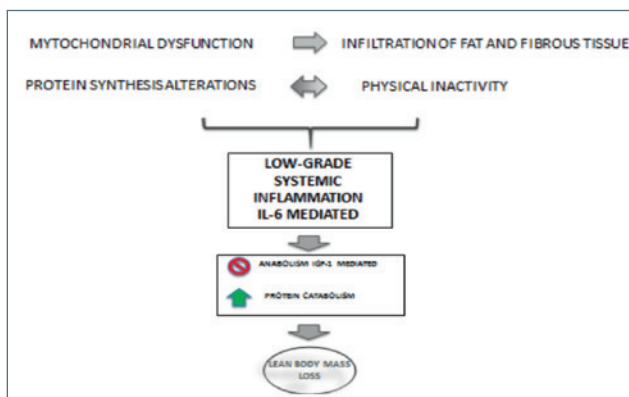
MYTOCHONDRIAL DYSFUNCTION

INFILTRATION OF FAT AND FIBROUS TISSUE

PROTEIN SYNTHESIS ALTERATIONS

PHYSICAL INACTIVITY

LOW-GRADE SYSTEMIC INFLAMMATION IL-6 MEDIATED

ANABOLISM IGF-1 MEDIATED

PROTEIN CATABOLISM

LEAN BODY MASS LOSS